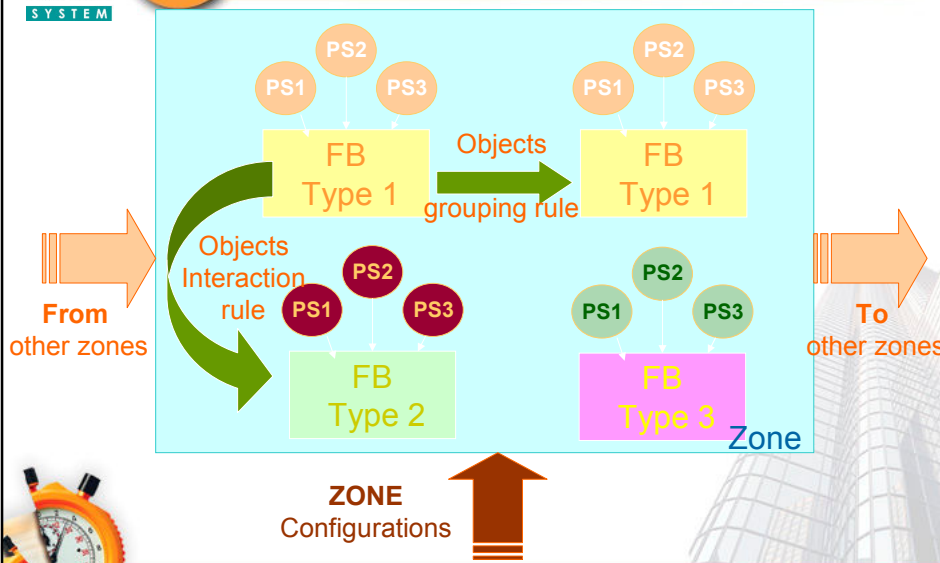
SYSTEM

PS2
PS1
PS3
FB
Type 1

Objects
grouping rule

PS2
PS1
PS3
FB
Type 1

From
other zones

Objects
Interaction
rule

PS2
PS1
PS3
FB
Type 2

PS2
PS1
PS3
FB
Type 3

To
other zones

Zone

ZONE
Configurations